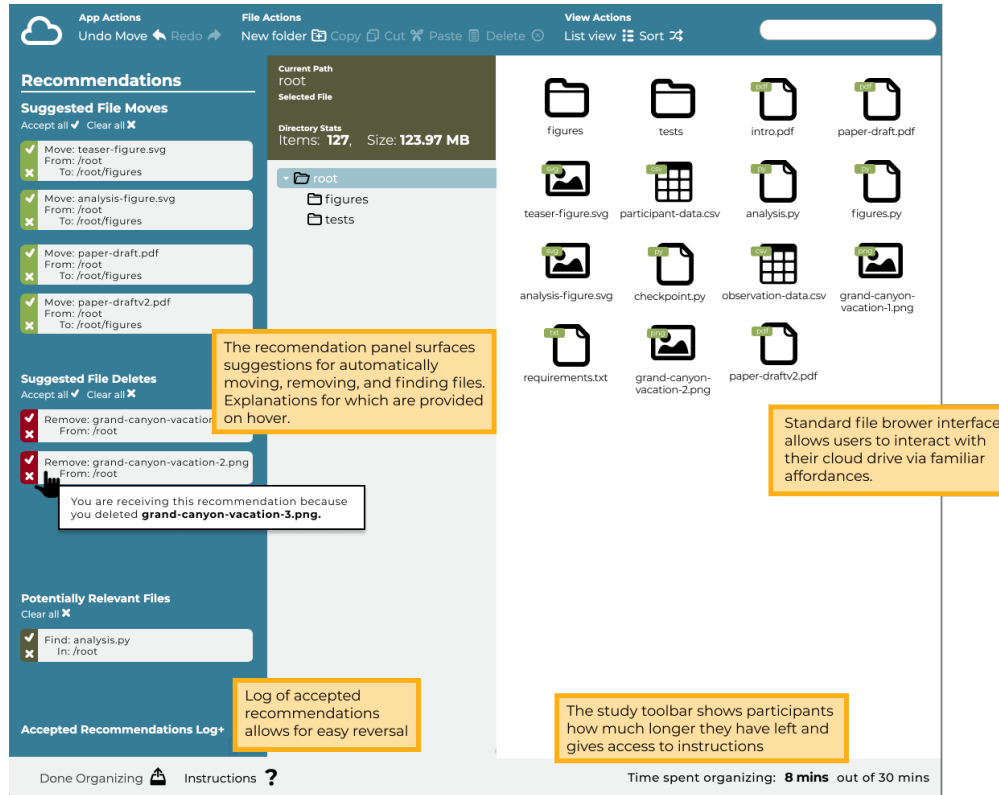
App Actions
Undo Move Redo

File Actions
New folder Copy Cut Paste Delete

View Actions
List view Sort

Recommendations

Suggested File Moves
Accept all ✔ Clear all ✖

Move: teaser-figure.svg
From: /root
To: /root/figures

Move: analysis-figure.svg
From: /root
To: /root/figures

Move: paper-draft.pdf
From: /root
To: /root/figures

Move: paper-draftv2.pdf
From: /root
To: /root/figures

Suggested File Deletes
Accept all ✔ Clear all ✖

Remove: grand-canyon-vacatio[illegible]
From: /root

Remove: grand-canyon-vacation-2.png
From: /root

You are receiving this recommendation because you deleted **grand-canyon-vacation-3.png.**

Potentially Relevant Files
Clear all ✖

Find: analysis.py
In: /root

Accepted Recommendations Log+

Current Path
root
Selected File

Directory Stats
Items: **127**, Size: **123.97 MB**

root
figures
tests

The recomendation panel surfaces suggestions for automatically moving, removing, and finding files. Explanations for which are provided on hover.

figures
tests
pdf
intro.pdf
pdf
paper-draft.pdf
svg
teaser-figure.svg
csv
participant-data.csv
py
analysis.py
py
figures.py
svg
analysis-figure.svg
py
checkpoint.py
observation-data.csv
png
grand-canyon-vacation-1.png
txt
requirements.txt
png
grand-canyon-vacation-2.png
pdf
paper-draftv2.pdf

Standard file brower interface allows users to interact with their cloud drive via familiar affordances.

Log of accepted recommendations allows for easy reversal

The study toolbar shows participants how much longer they have left and gives access to instructions

Done Organizing Instructions ?

Time spent organizing: **8 mins** out of 30 mins